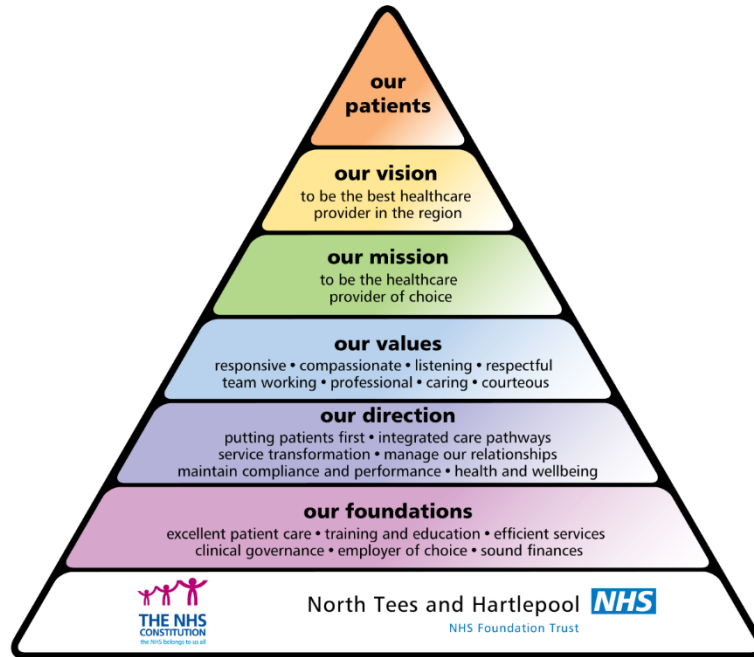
our patients

our vision
to be the best healthcare provider in the region

our mission
to be the healthcare provider of choice

our values
responsive • compassionate • listening • respectful
team working • professional • caring • courteous

our direction
putting patients first • integrated care pathways
service transformation • manage our relationships
maintain compliance and performance • health and wellbeing

our foundations
excellent patient care • training and education • efficient services
clinical governance • employer of choice • sound finances

THE NHS CONSTITUTION
the NHS belongs to us all

North Tees and Hartlepool NHS
NHS Foundation Trust